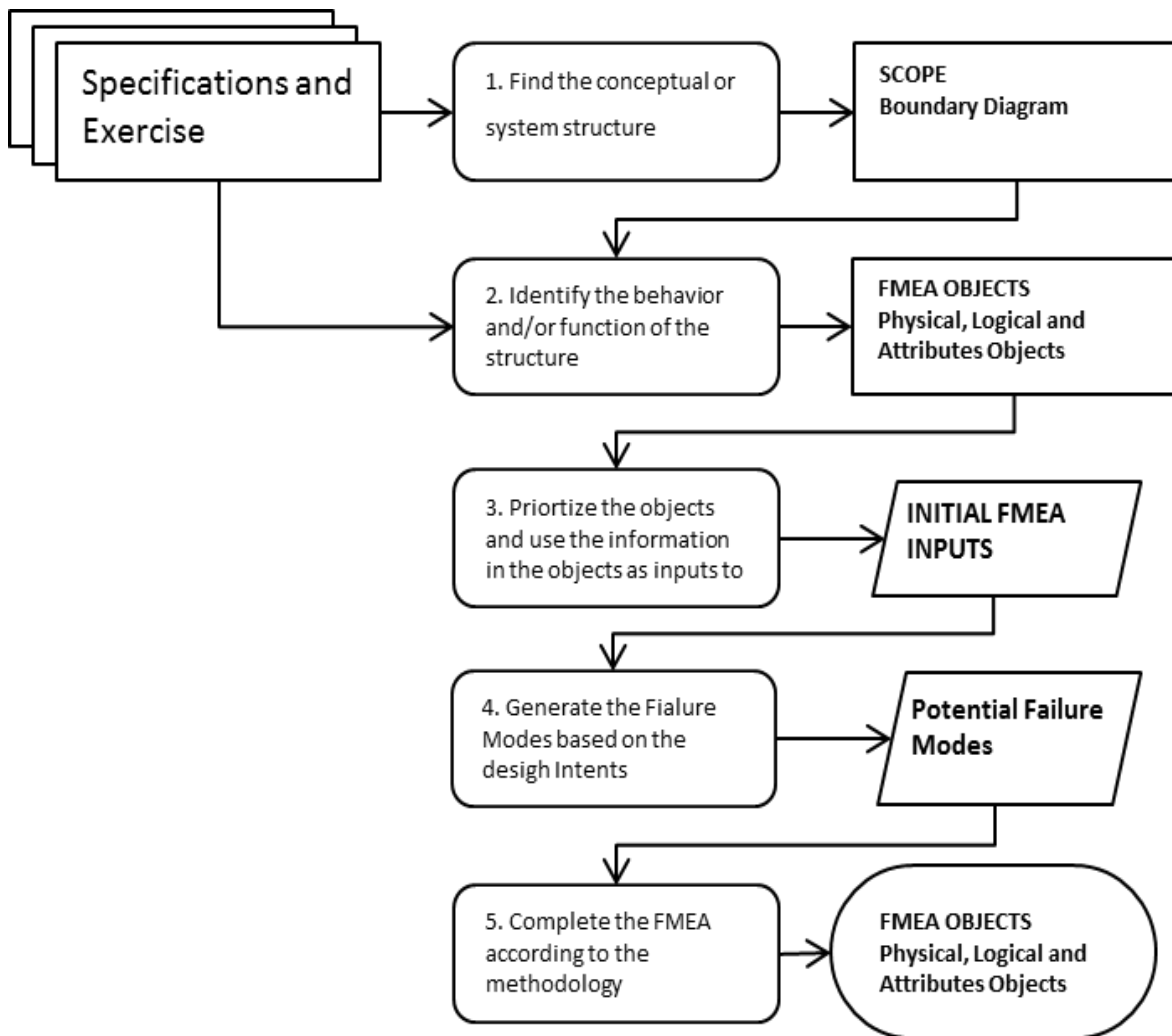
Specifications and Exercise

1. Find the conceptual or system structure

SCOPE
Boundary Diagram

2. Identify the behavior and/or function of the structure

FMEA OBJECTS
Physical, Logical and Attributes Objects

3. Priortize the objects and use the information in the objects as inputs to

INITIAL FMEA INPUTS

4. Generate the Fialure Modes based on the desigh Intents

Potential Failure Modes

5. Complete the FMEA according to the methodology

FMEA OBJECTS
Physical, Logical and Attributes Objects